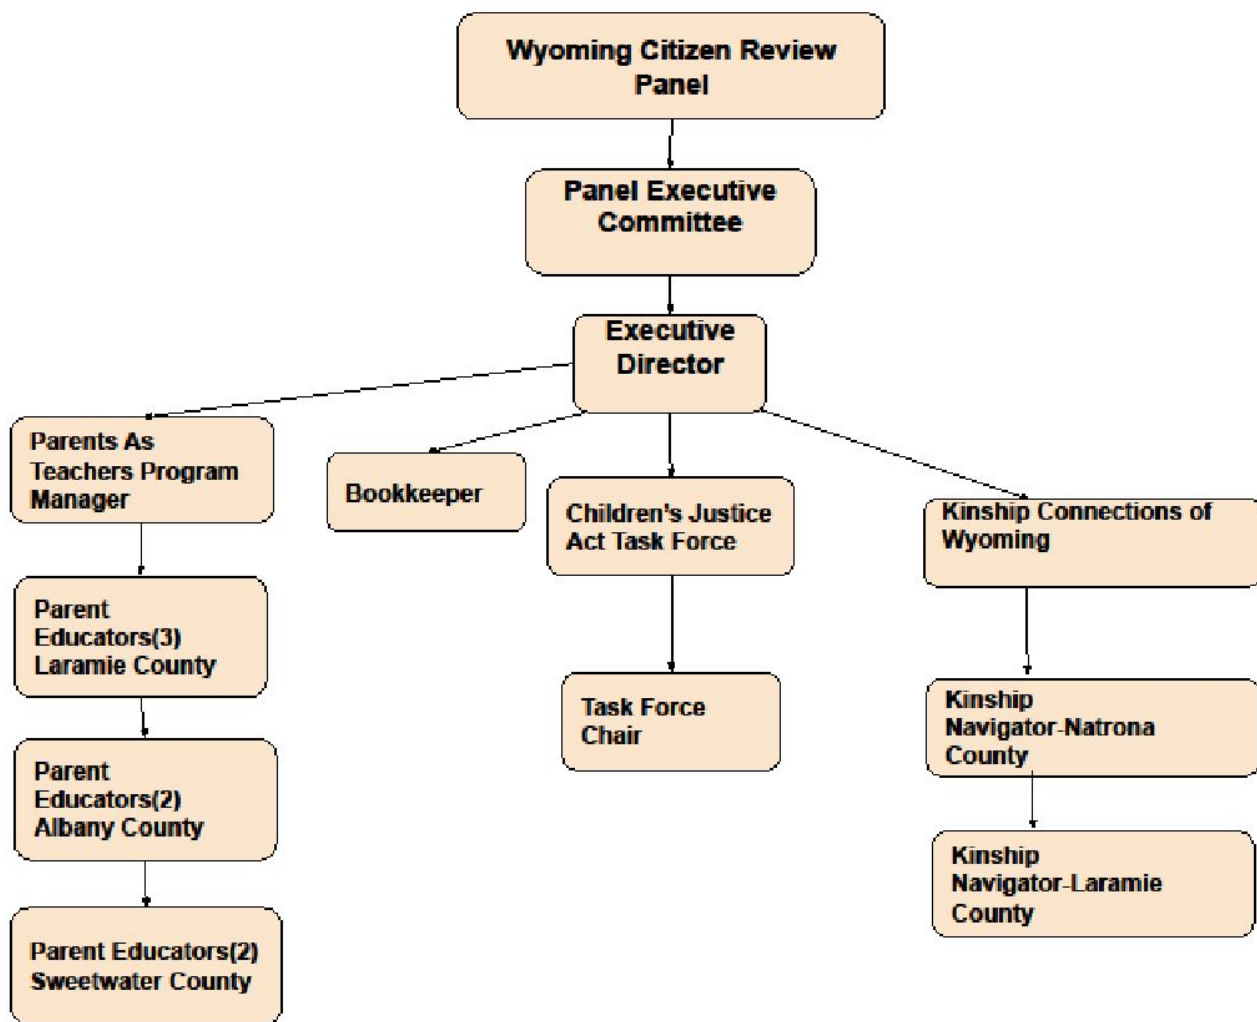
Wyoming Citizen Review Panel

Panel Executive Committee

Executive Director

Parents As Teachers Program Manager

Bookkeeper

Children's Justice Act Task Force

Kinship Connections of Wyoming

Parent Educators(3) Laramie County

Task Force Chair

Kinship Navigator-Natrona County

Parent Educators(2) Albany County

Kinship Navigator-Laramie County

Parent Educators(2) Sweetwater County